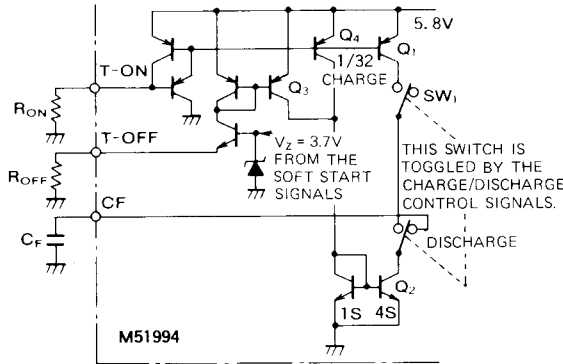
5.8V

$Q_4$

$Q_1$

1/32

CHARGE

T-ON

$Q_3$

$SW_1$

$R_{ON}$

T-OFF

$V_Z$ = 3.7V

FROM THE SOFT START SIGNALS

THIS SWITCH IS TOGGLED BY THE CHARGE/DISCHARGE CONTROL SIGNALS.

$R_{OFF}$

CF

$C_F$

DISCHARGE

$Q_2$

1S

4S

M51994